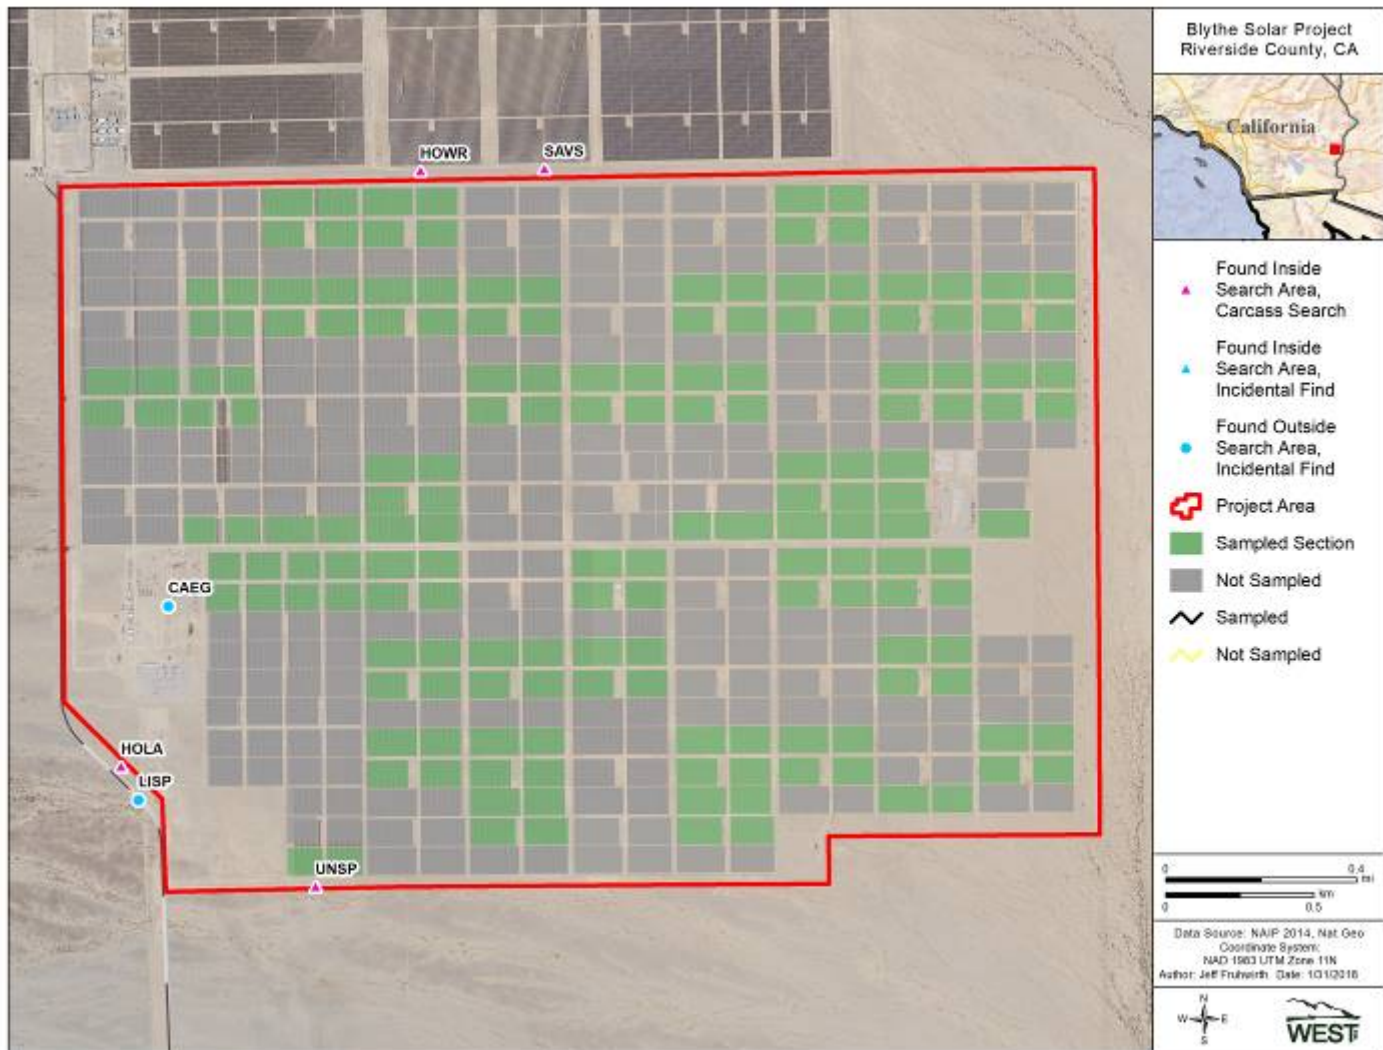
HOWR
SAVS
CAEG
HOLA
LISP
UNSP

Blythe Solar Project
Riverside County, CA

California

Found Inside Search Area, Carcass Search

Found Inside Search Area, Incidental Find

Found Outside Search Area, Incidental Find

Project Area

Sampled Section

Not Sampled

Sampled

Not Sampled

0 0.4 mi
0 0.5 km

Data Source: NAIP 2014, Nat Geo
Coordinate System:
NAD 1983 UTM Zone 11N
Author: Jeff Fruhwirth Date: 10/1/2016

N
W E
S

WEST